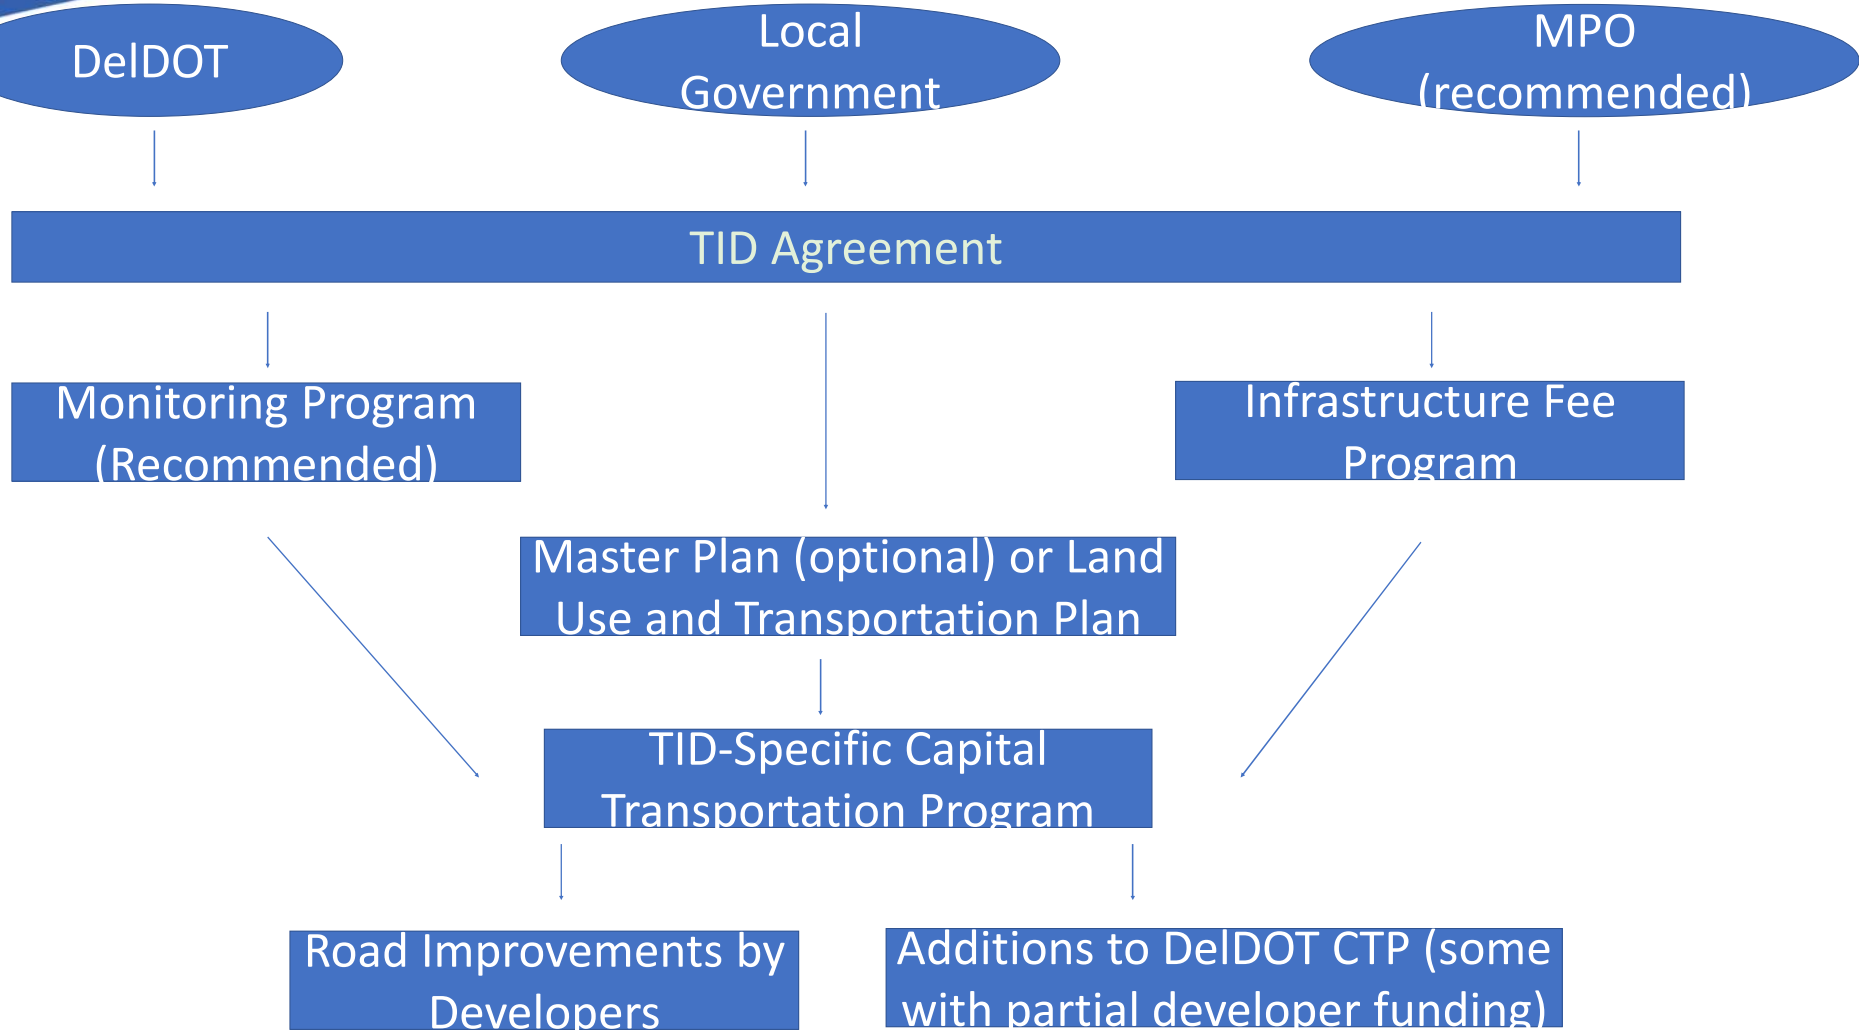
DelDOT

Local Government

MPO (recommended)

TID Agreement

Monitoring Program (Recommended)

Infrastructure Fee Program

Master Plan (optional) or Land Use and Transportation Plan

TID-Specific Capital Transportation Program

Road Improvements by Developers

Additions to DelDOT CTP (some with partial developer funding)